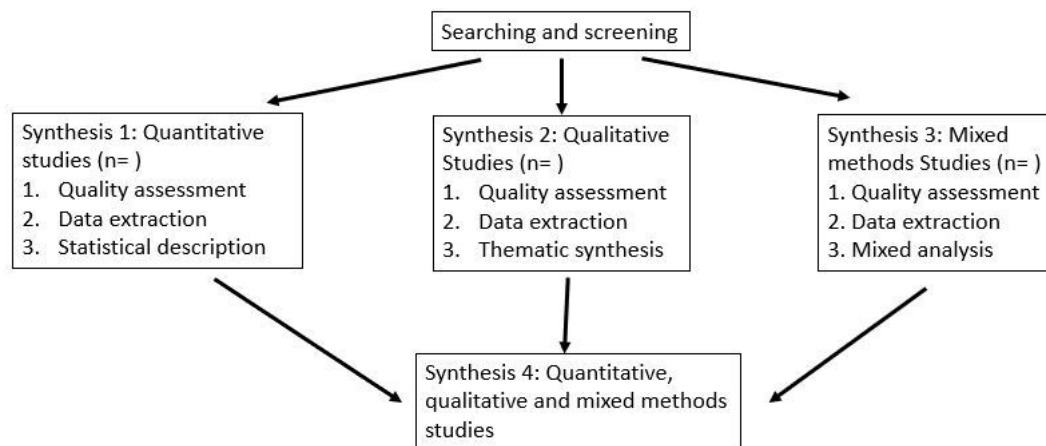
Searching and screening

Synthesis 1: Quantitative studies (n= )
1. Quality assessment
2. Data extraction
3. Statistical description

Synthesis 2: Qualitative Studies (n= )
1. Quality assessment
2. Data extraction
3. Thematic synthesis

Synthesis 3: Mixed methods Studies (n= )
1. Quality assessment
2. Data extraction
3. Mixed analysis

Synthesis 4: Quantitative, qualitative and mixed methods studies